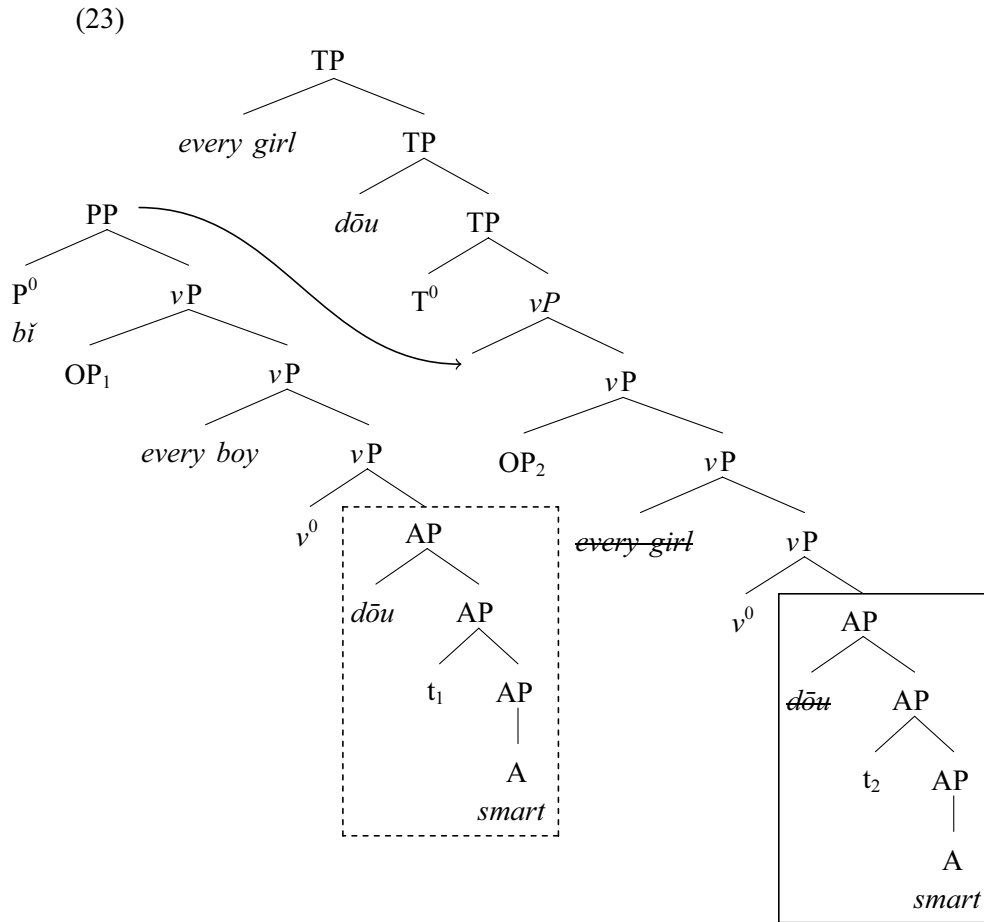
(23)

TP

every girl

TP

dōu

TP

$T^0$

vP

PP

$P^0$
bǐ

vP

$OP_1$

vP

every boy

vP

$v^0$

AP

dōu

AP

$t_1$

AP

A
smart

vP

$OP_2$

vP

~~every girl~~

vP

$v^0$

AP

~~dōu~~

AP

$t_2$

AP

A
smart